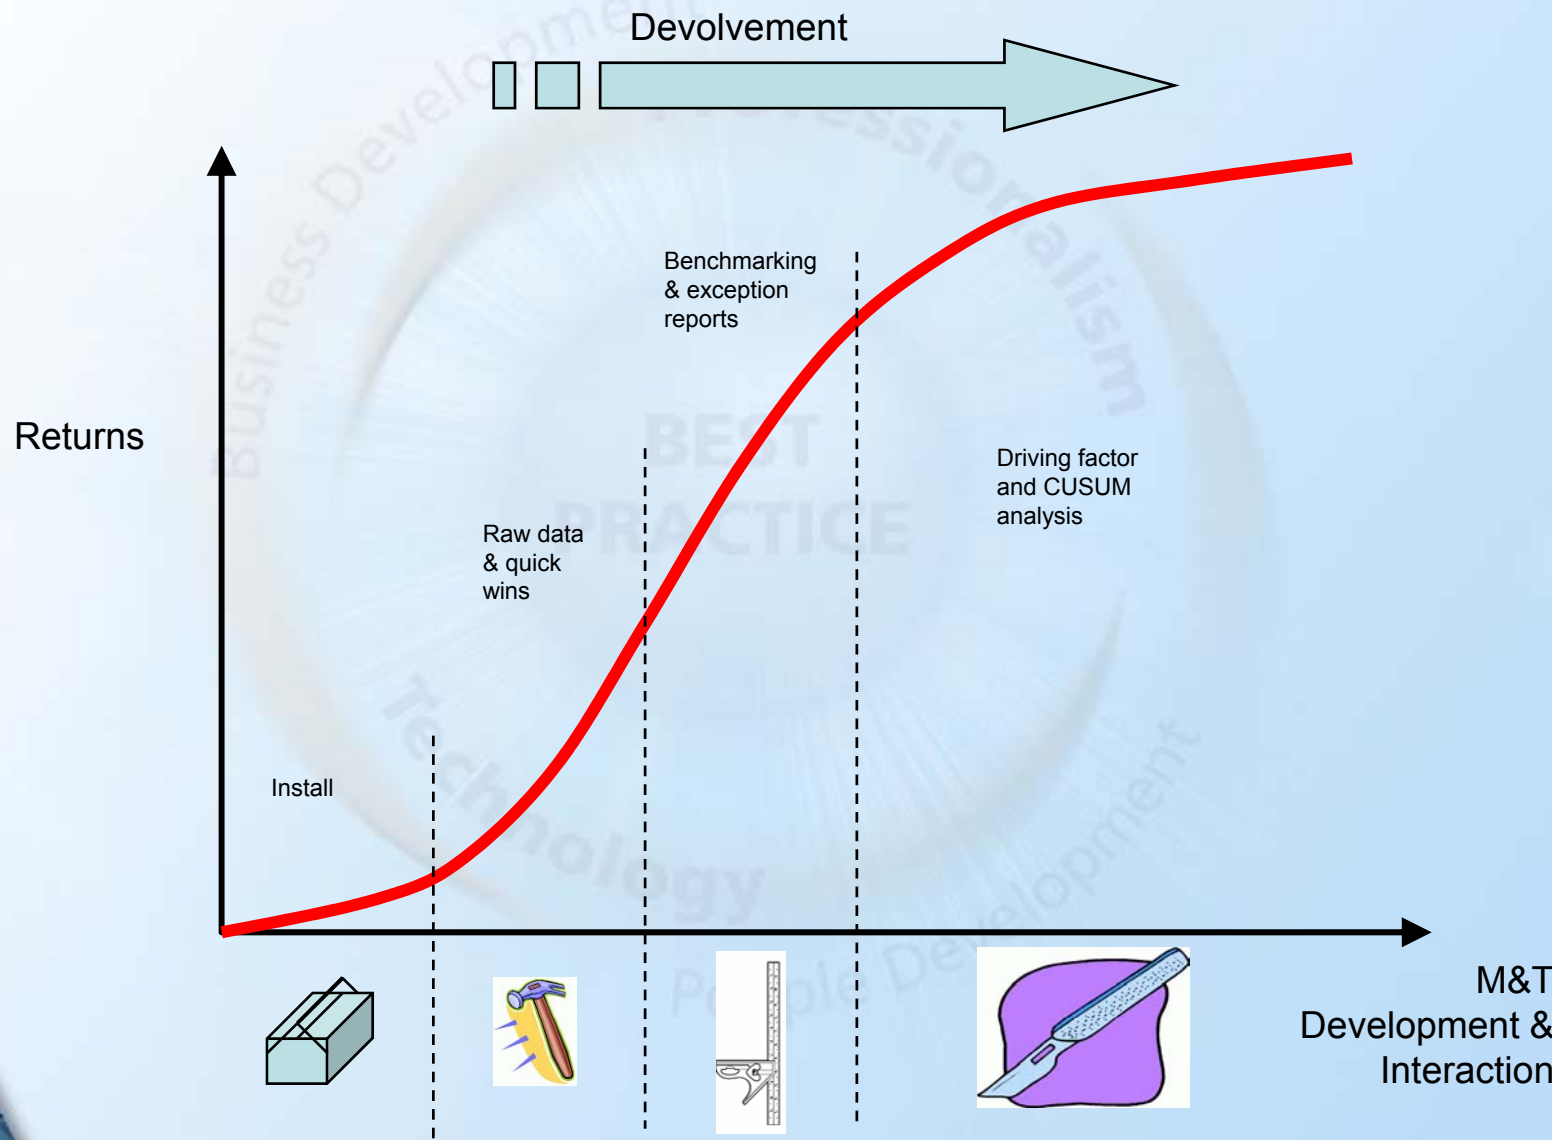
Devolvement

Returns

Benchmarking & exception reports

Driving factor and CUSUM analysis

Raw data & quick wins

Install

M&T Development & Interaction

Business Development

Professionalism

BEST PRACTICE

Technology

People Development